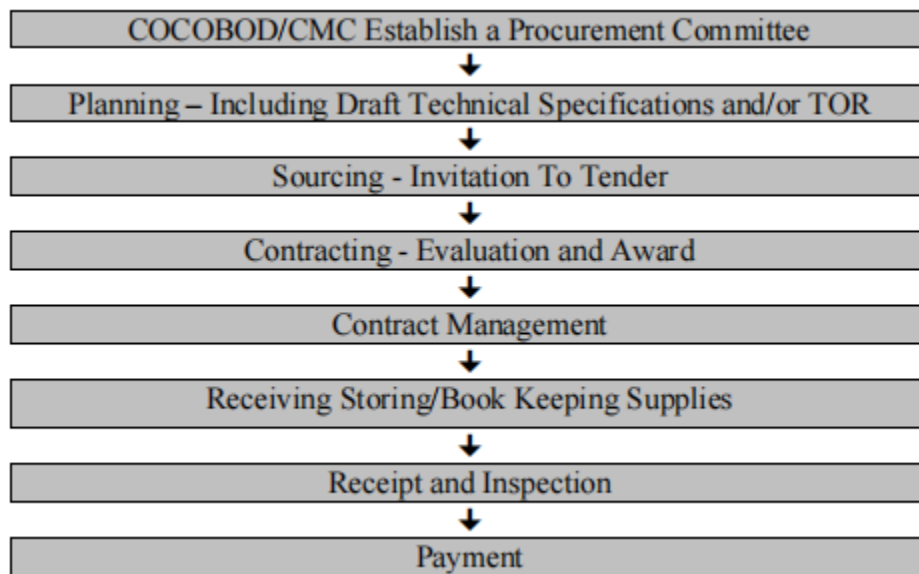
COCOBOD/CMC Establish a Procurement Committee

Planning – Including Draft Technical Specifications and/or TOR

Sourcing - Invitation To Tender

Contracting - Evaluation and Award

Contract Management

Receiving Storing/Book Keeping Supplies

Receipt and Inspection

Payment